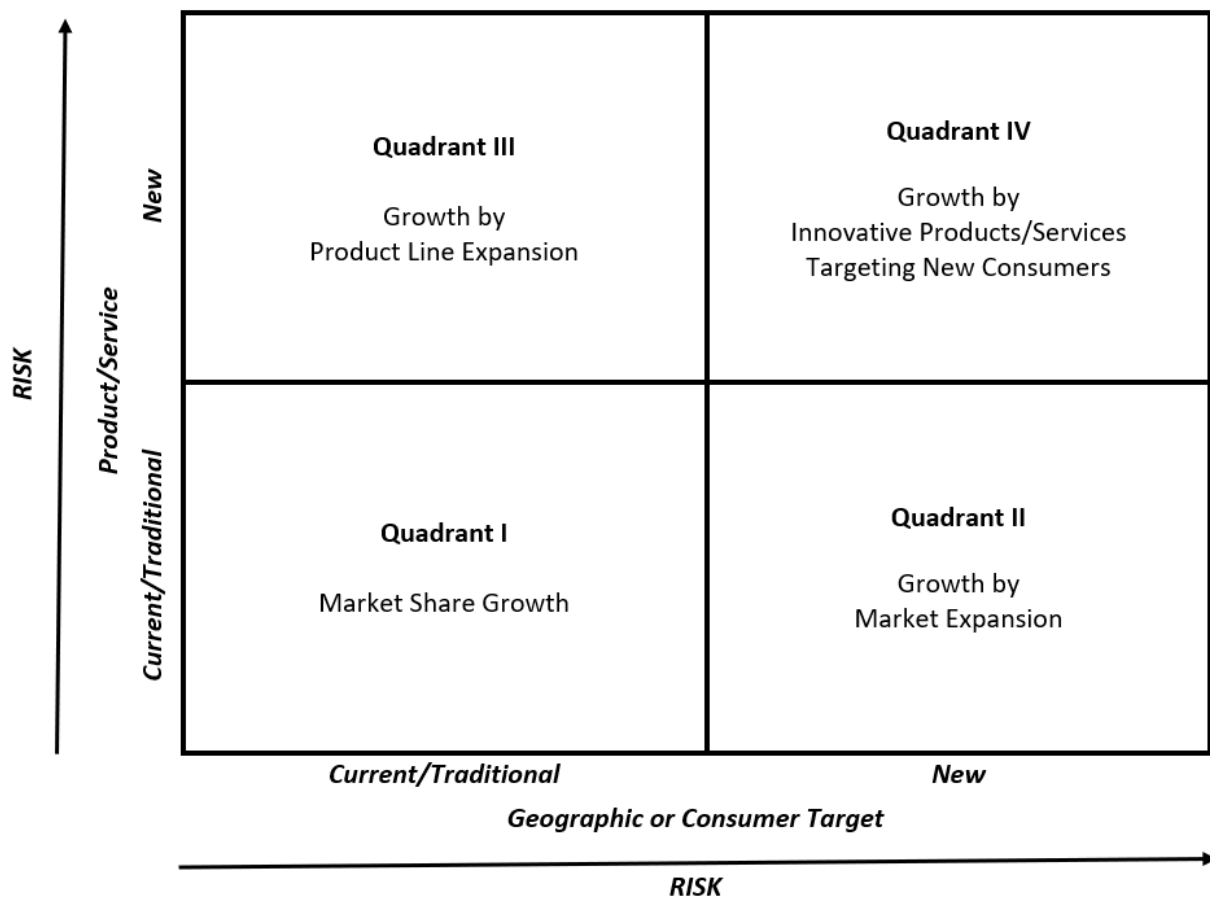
RISK

Product/Service

New

Current/Traditional

Quadrant III

Growth by Product Line Expansion

Quadrant IV

Growth by Innovative Products/Services Targeting New Consumers

Quadrant I

Market Share Growth

Quadrant II

Growth by Market Expansion

Current/Traditional

New

Geographic or Consumer Target

RISK